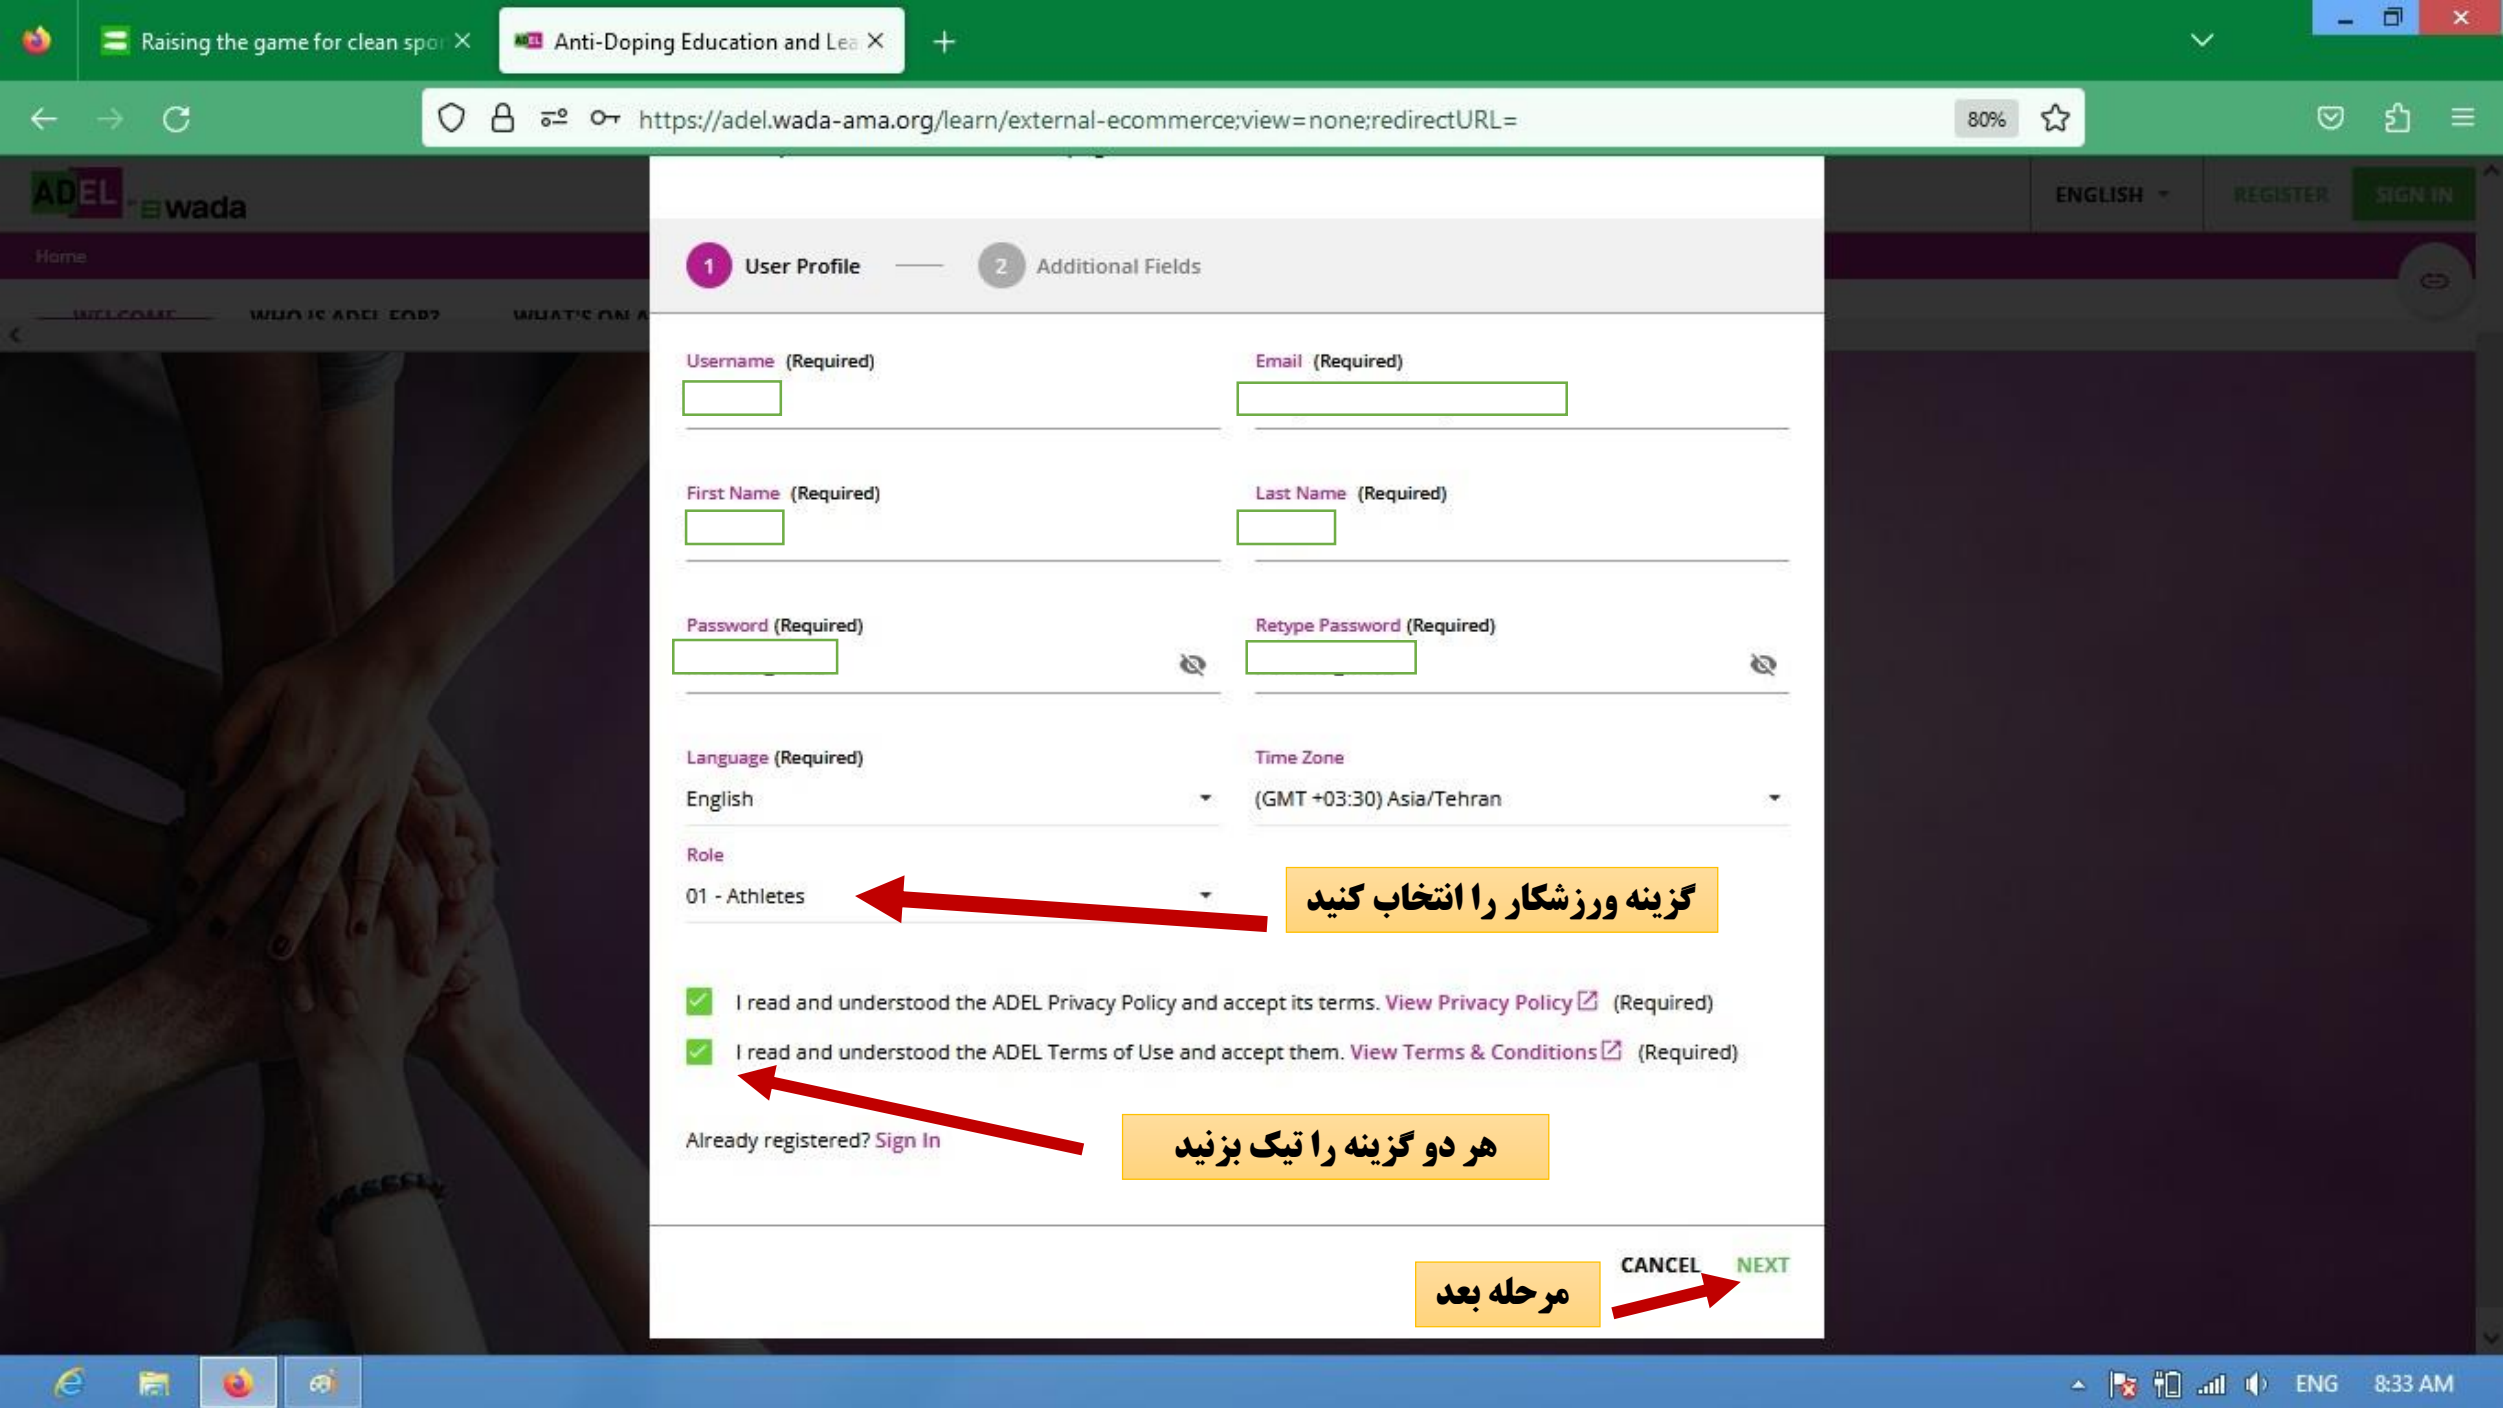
Raising the game for clean spo
Anti-Doping Education and Lea

https://adel.wada-ama.org/learn/external-ecommerce;view=none;redirectURL=

80%

ADEL wada

ENGLISH

REGISTER

SIGN IN

Home

WELCOME

WHO IS ADEL FOR?

WHAT'S ON A

1 User Profile

2 Additional Fields

Username (Required)

Email (Required)

First Name (Required)

Last Name (Required)

Password (Required)

Retype Password (Required)

Language (Required)

English

Time Zone

(GMT +03:30) Asia/Tehran

Role

01 - Athletes

گزینه ورزشکار را انتخاب کنید

I read and understood the ADEL Privacy Policy and accept its terms. View Privacy Policy (Required)

I read and understood the ADEL Terms of Use and accept them. View Terms & Conditions (Required)

Already registered? Sign In

هر دو گزینه را تیک بزنید

CANCEL NEXT

مرحله بعد

ENG 8:33 AM